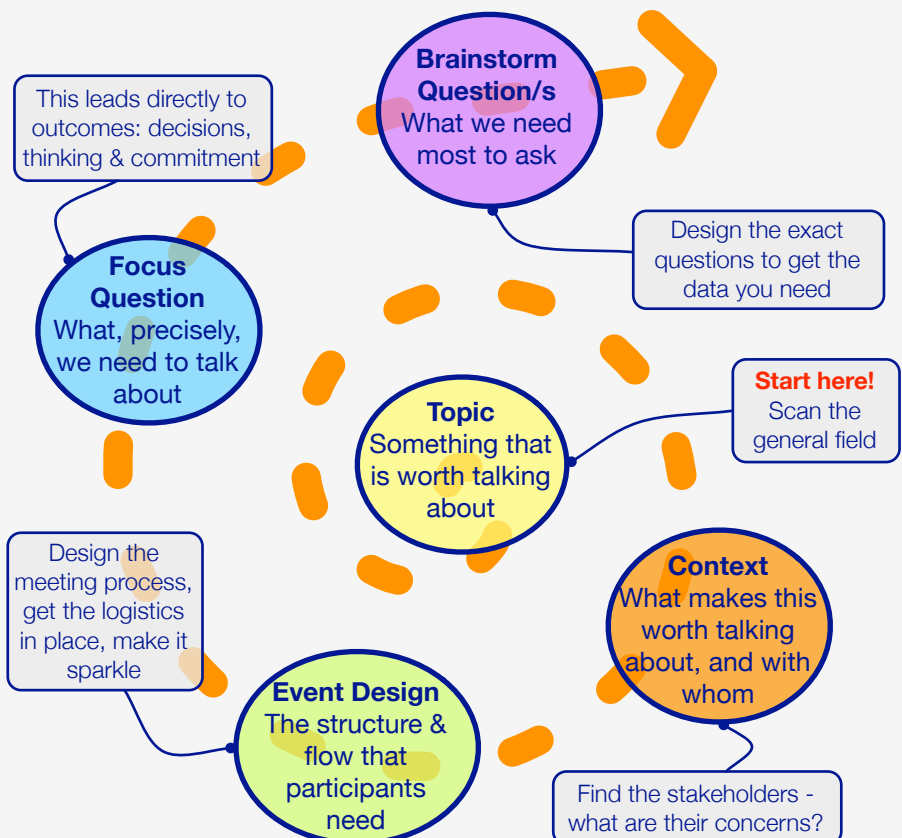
Brainstorm Question/s
What we need most to ask

This leads directly to outcomes: decisions, thinking & commitment

Design the exact questions to get the data you need

Focus Question
What, precisely, we need to talk about

Topic
Something that is worth talking about

Start here!
Scan the general field

Design the meeting process, get the logistics in place, make it sparkle

Context
What makes this worth talking about, and with whom

Event Design
The structure & flow that participants need

Find the stakeholders - what are their concerns?